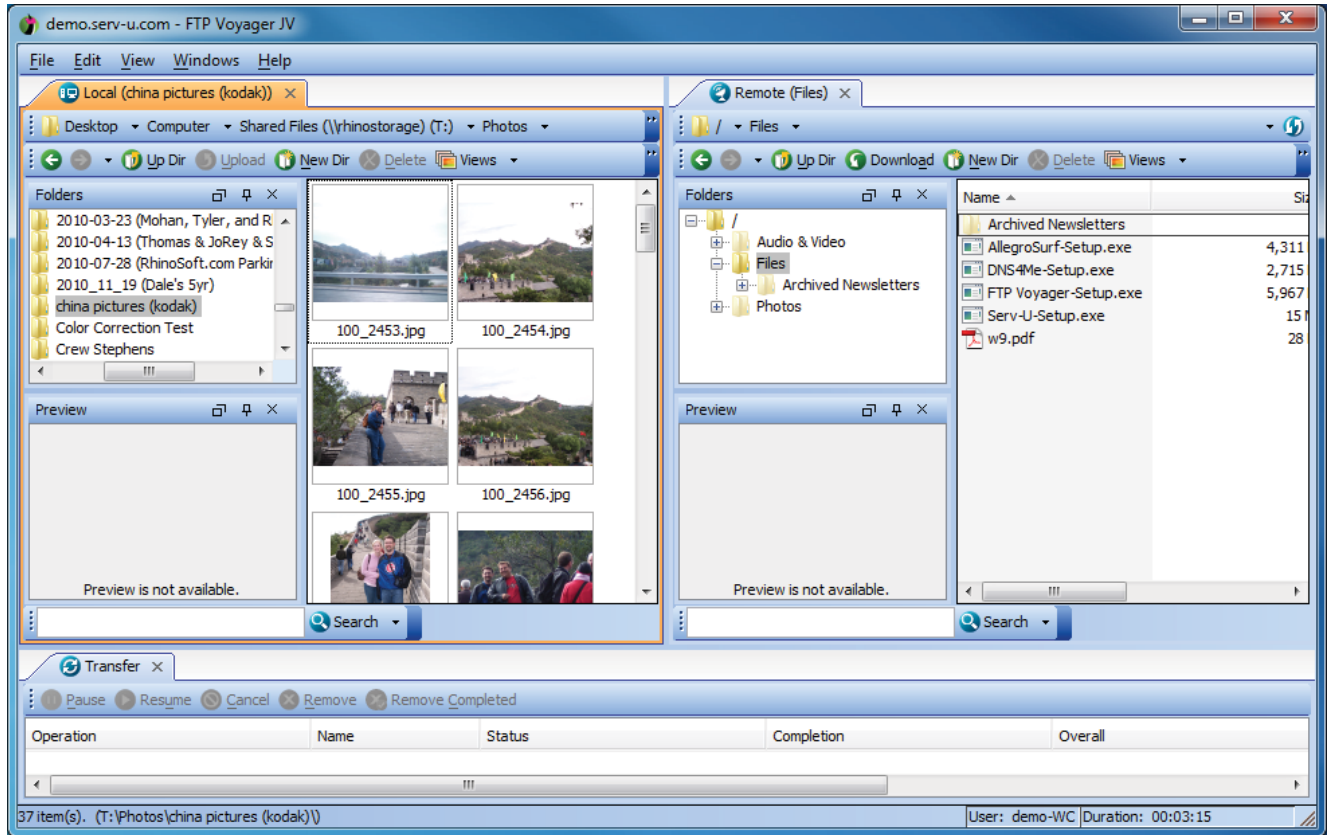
demo.serv-u.com - FTP Voyager JV

File Edit View Windows Help

Local (china pictures (kodak)) ×

Desktop ▾ Computer ▾ Shared Files (\\rhinostorage) (T:) ▾ Photos ▾

Up Dir Upload New Dir Delete Views ▾

Folders

2010-03-23 (Mohan, Tyler, and R
2010-04-13 (Thomas & JoRey & S
2010-07-28 (RhinoSoft.com Parkir
2010_11_19 (Dale's 5yr)
china pictures (kodak)
Color Correction Test
Crew Stephens

100_2453.jpg
100_2454.jpg
100_2455.jpg
100_2456.jpg

Preview

Preview is not available.

Search ▾

Remote (Files) ×

/ ▾ Files ▾

Up Dir Download New Dir Delete Views ▾

Folders

/
Audio & Video
Files
Archived Newsletters
Photos

| Name | Siz |
|---|---|
| Archived Newsletters | |
| AllegroSurf-Setup.exe | 4,311 |
| DNS4Me-Setup.exe | 2,715 |
| FTP Voyager-Setup.exe | 5,967 |
| Serv-U-Setup.exe | 15 M |
| w9.pdf | 28 |

Preview

Preview is not available.

Search ▾

Transfer ×

Pause Resume Cancel Remove Remove Completed

| Operation | Name | Status | Completion | Overall |
|---|---|---|---|---|

37 item(s). (T:\Photos\china pictures (kodak)\)

User: demo-WC Duration: 00:03:15